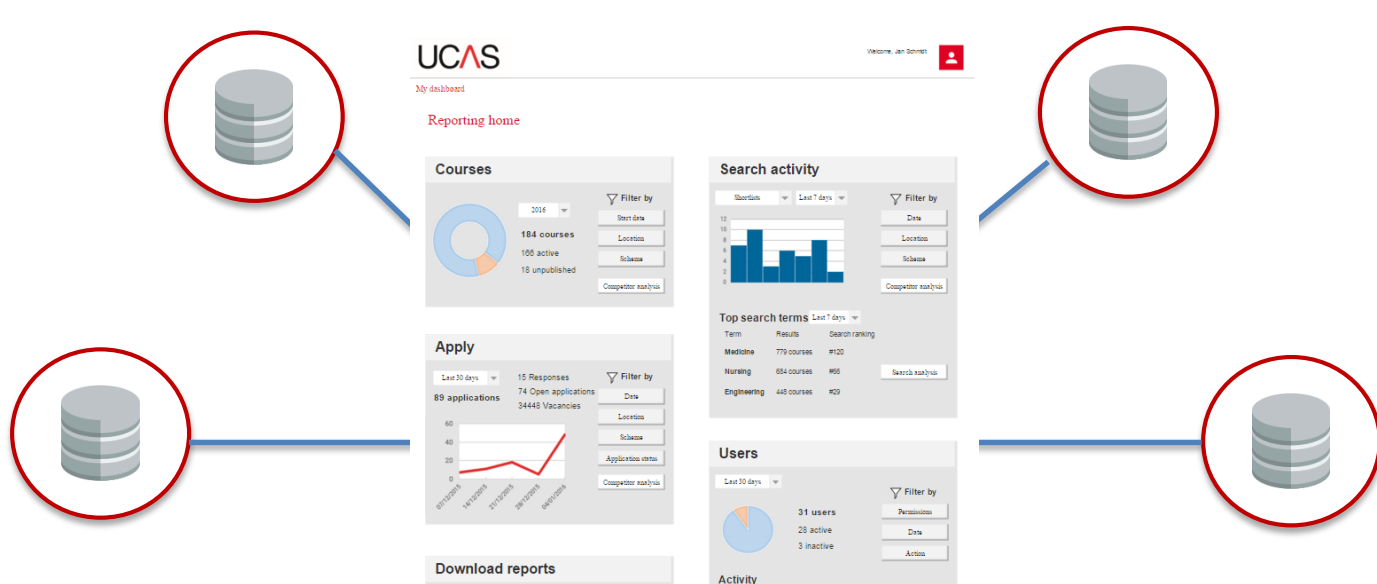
UCAS

Welcome, Jan Schmidt

My dashboard

Reporting home

Courses

2016

184 courses
166 active
18 unpublished

Filter by
Start date
Location
Scheme
Competitor analysis

Search activity

Shortlists
Last 7 days

12
10
8
6
4
2
0

Filter by
Date
Location
Scheme
Competitor analysis

Top search terms Last 7 days

| Term | Results | Search ranking |
|---|---|---|
| Medicine | 779 courses | #120 |
| Nursing | 654 courses | #66 |
| Engineering | 448 courses | #29 |

Search analysis

Apply

Last 30 days

89 applications

15 Responses
74 Open applications
34448 Vacancies

60
40
20
0

07/12/2015
14/12/2015
21/12/2015
28/12/2015
04/01/2016

Filter by
Date
Location
Scheme
Application status
Competitor analysis

Users

Last 30 days

31 users
28 active
3 inactive

Filter by
Permissions
Date
Action

Activity

Download reports